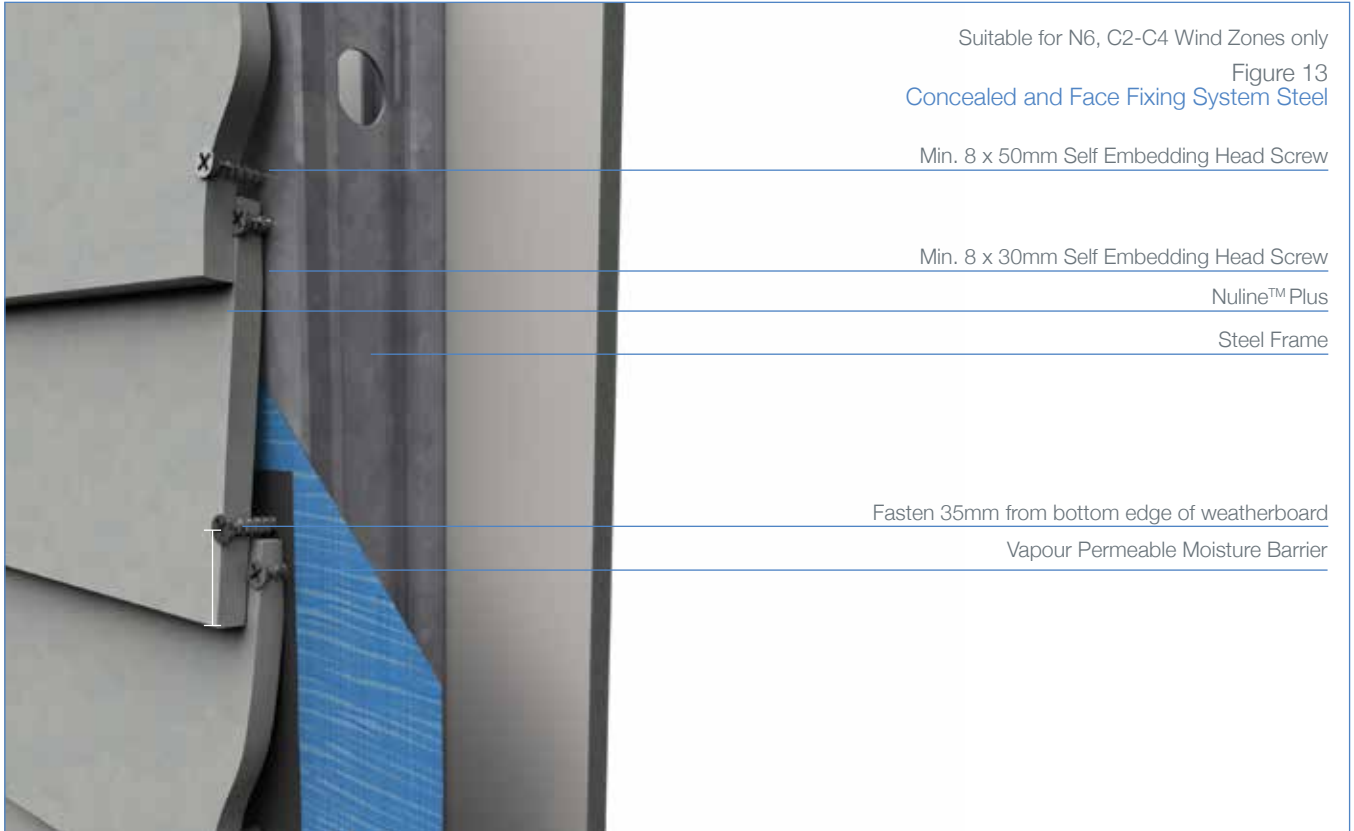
Suitable for N6, C2-C4 Wind Zones only

Figure 13
Concealed and Face Fixing System Steel

Min. 8 x 50mm Self Embedding Head Screw

Min. 8 x 30mm Self Embedding Head Screw

Nuline$^{TM}$ Plus

Steel Frame

Fasten 35mm from bottom edge of weatherboard

Vapour Permeable Moisture Barrier